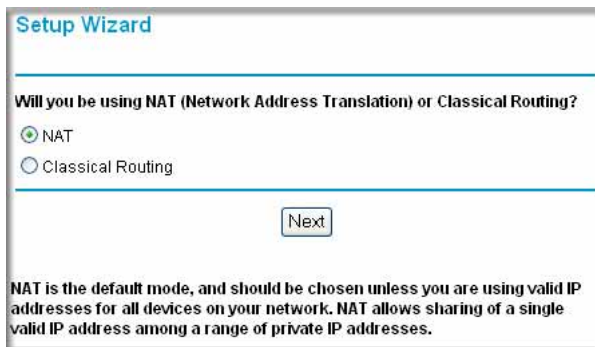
Setup Wizard

Will you be using NAT (Network Address Translation) or Classical Routing?

NAT

Classical Routing

Next

NAT is the default mode, and should be chosen unless you are using valid IP addresses for all devices on your network. NAT allows sharing of a single valid IP address among a range of private IP addresses.